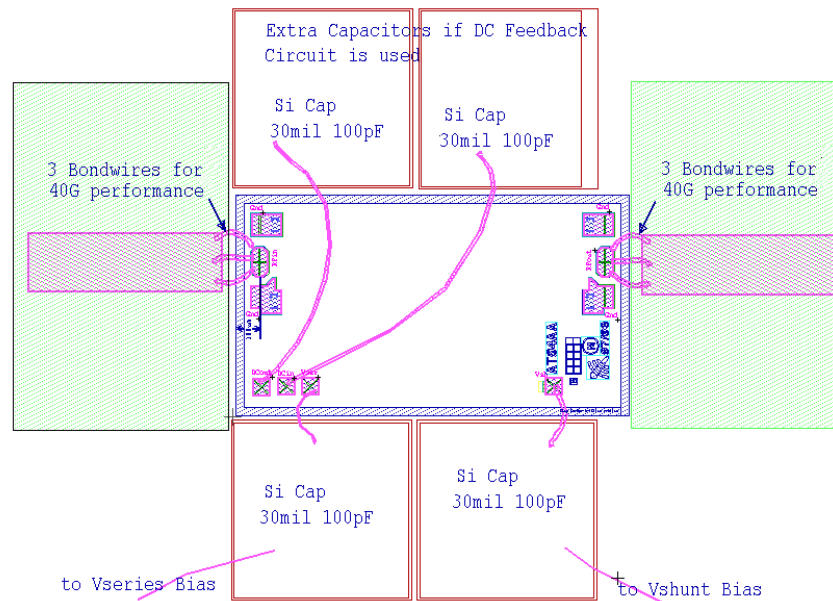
Extra Capacitors if DC Feedback Circuit is used

Si Cap
30mil 100pF

Si Cap
30mil 100pF

3 Bondwires for
40G performance

3 Bondwires for
40G performance

AT044A

Si Cap
30mil 100pF

Si Cap
30mil 100pF

to Vseries Bias

to Vshunt Bias